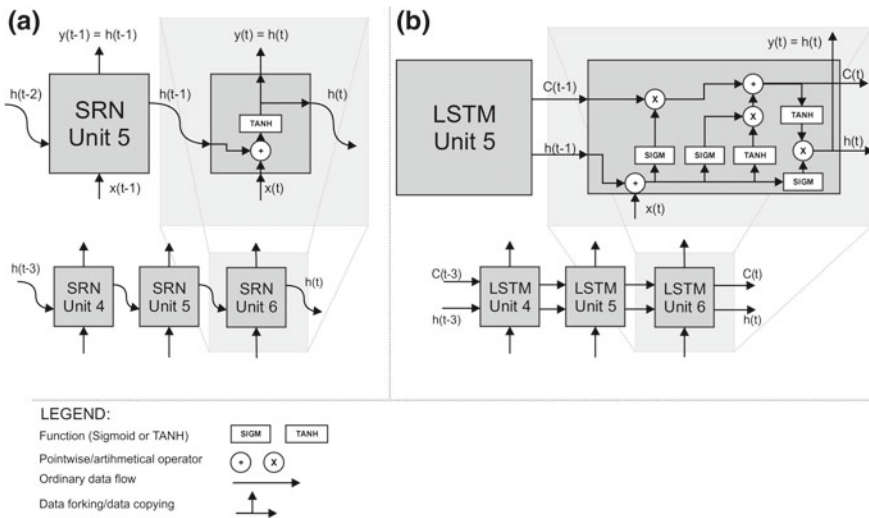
(a)

y(t-1) = h(t-1)

h(t-2)

SRN Unit 5

h(t-1)

x(t-1)

y(t) = h(t)

TANH

+

h(t)

x(t)

h(t-3)

SRN Unit 4

SRN Unit 5

SRN Unit 6

h(t)

(b)

y(t) = h(t)

LSTM Unit 5

C(t-1)

h(t-1)

X

+

C(t)

X

TANH

X

h(t)

SIGM

SIGM

TANH

+

SIGM

x(t)

C(t-3)

h(t-3)

LSTM Unit 4

LSTM Unit 5

LSTM Unit 6

C(t)

h(t)

LEGEND:

Function (Sigmoid or TANH)

SIGM

TANH

Pointwise/artihmetical operator

+

X

Ordinary data flow

Data forking/data copying